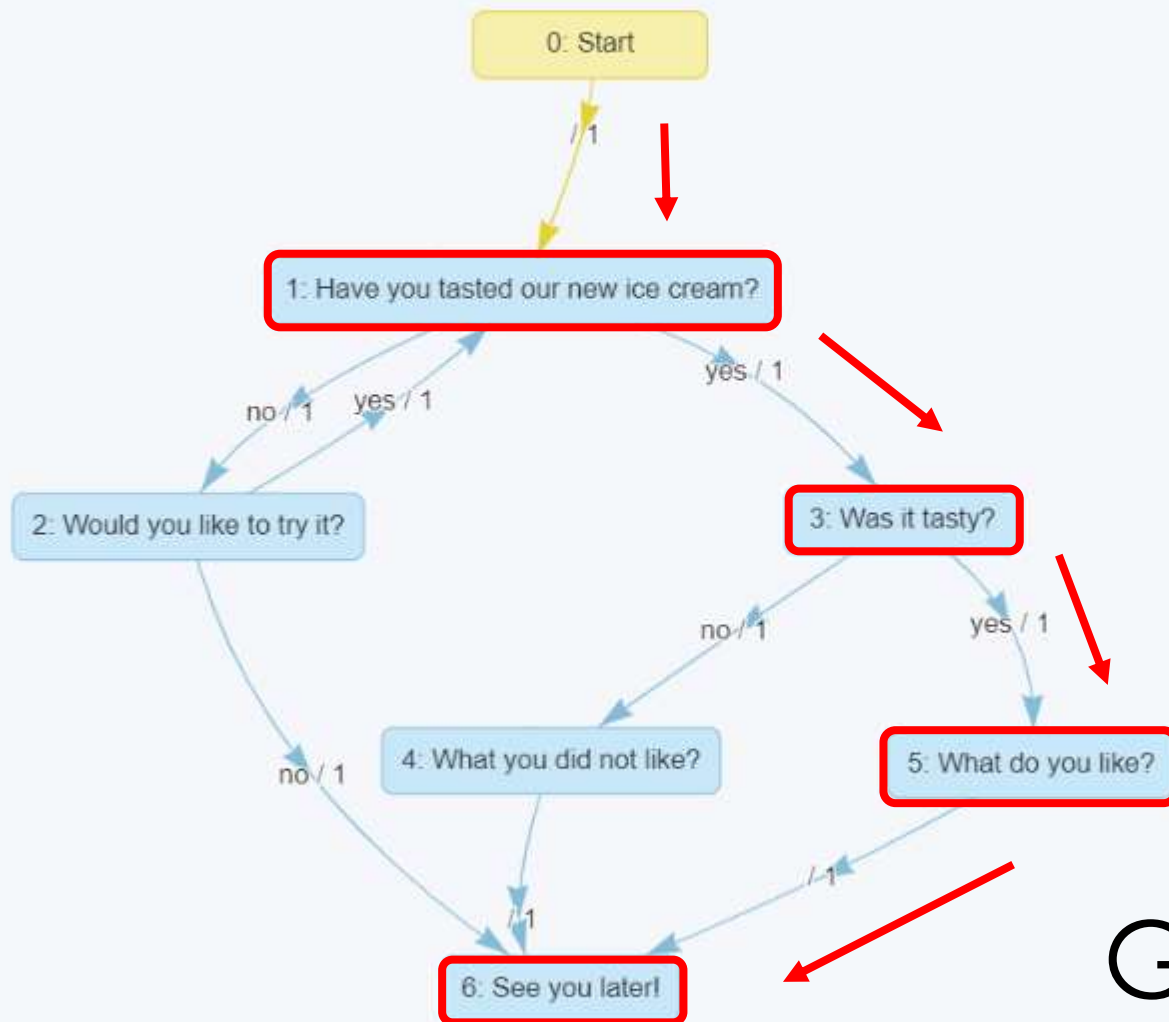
0: Start

/ 1

1: Have you tasted our new ice cream?

no / 1

yes / 1

yes / 1

2: Would you like to try it?

3: Was it tasty?

no / 1

yes / 1

no / 1

4: What you did not like?

5: What do you like?

/ 1

/ 1

6: See you later!